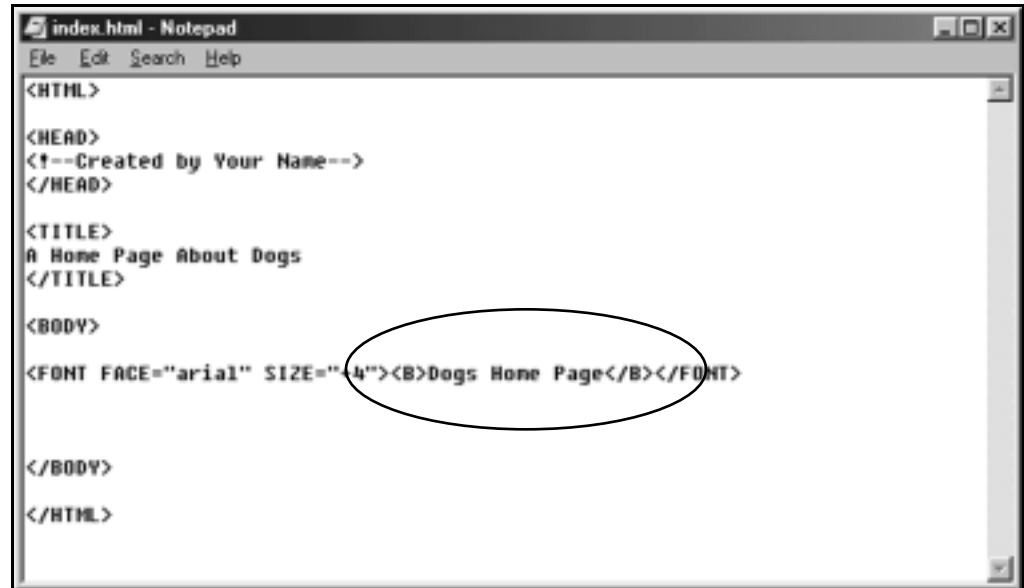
index.html - Notepad

File Edit Search Help

<HTML>

<HEAD>
<!--Created by Your Name-->
</HEAD>

<TITLE>
A Home Page About Dogs
</TITLE>

<BODY>

<FONT FACE="arial" SIZE="+4"><B>Dogs Home Page</B></FONT>

</BODY>

</HTML>